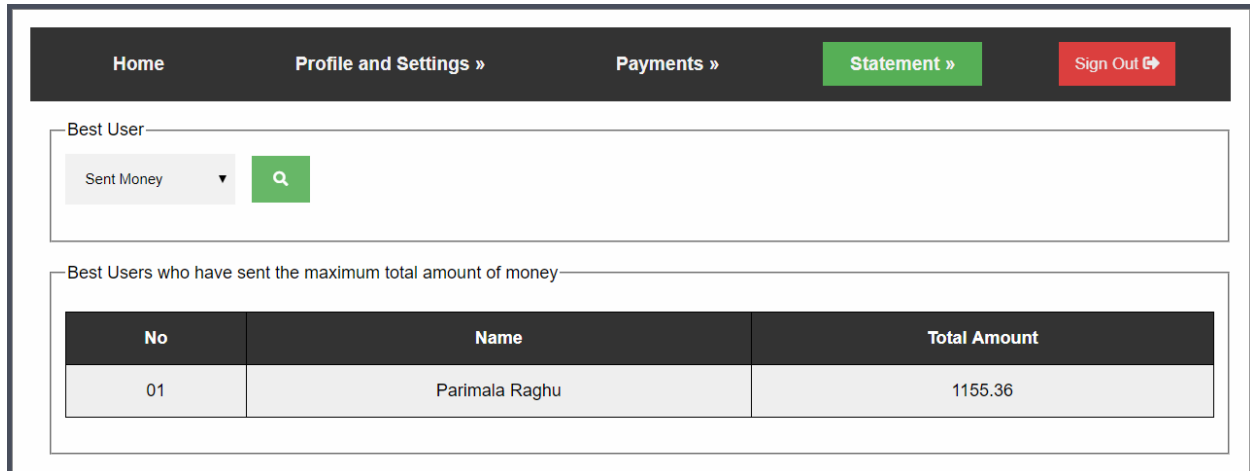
Home Profile and Settings » Payments » Statement » Sign Out

Best User

Sent Money

Best Users who have sent the maximum total amount of money

| No | Name | Total Amount |
|---|---|---|
| 01 | Parimala Raghu | 1155.36 |